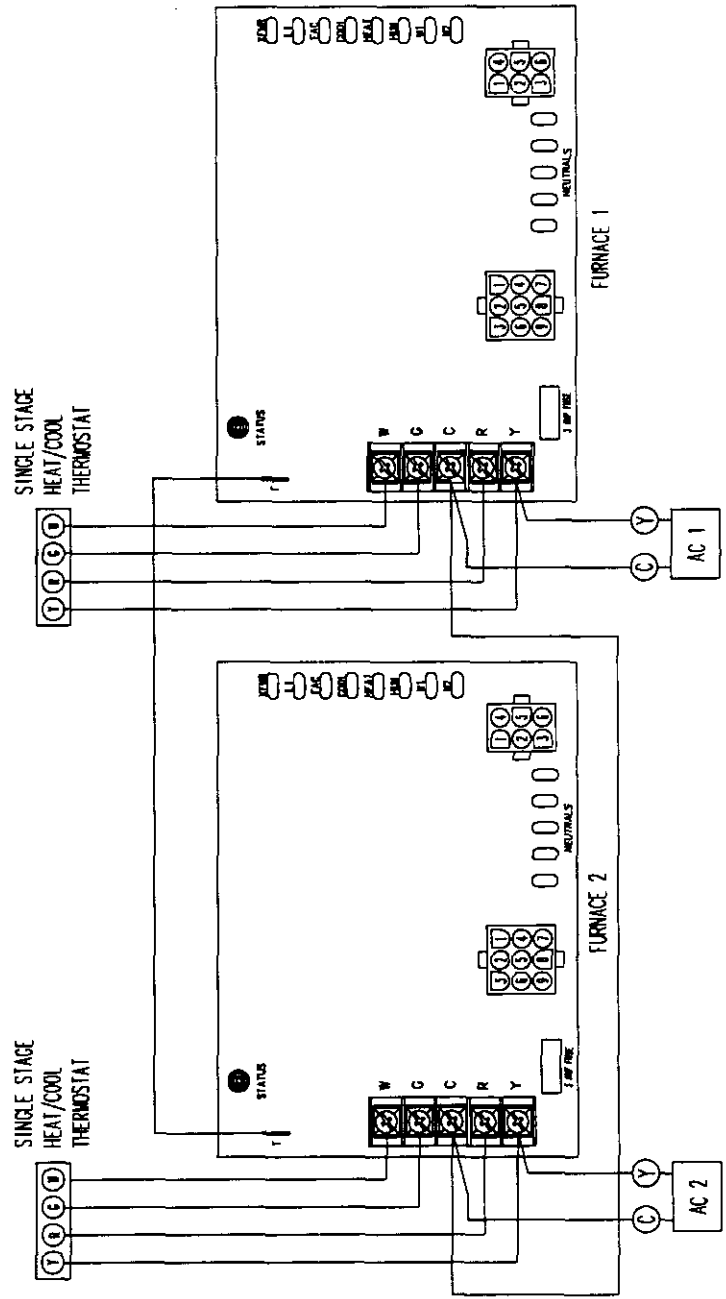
SINGLE STAGE
HEAT/COOL
THERMOSTAT

Y R G W

STATUS

W G C R Y

T

3 AMP FUSE

1 2 3 4 5 6 7 8 9

NEUTRALS

1 2 3 4 5 6

XFMR
EAC
COOL
HEAT
HUM
H1
H2

FURNACE 1

Y
C
AC 1

SINGLE STAGE
HEAT/COOL
THERMOSTAT

Y R G W

STATUS

W G C R Y

T

3 AMP FUSE

1 2 3 4 5 6 7 8 9

NEUTRALS

1 2 3 4 5 6

XFMR
EAC
COOL
HEAT
HUM
H1
H2

FURNACE 2

Y
C
AC 2